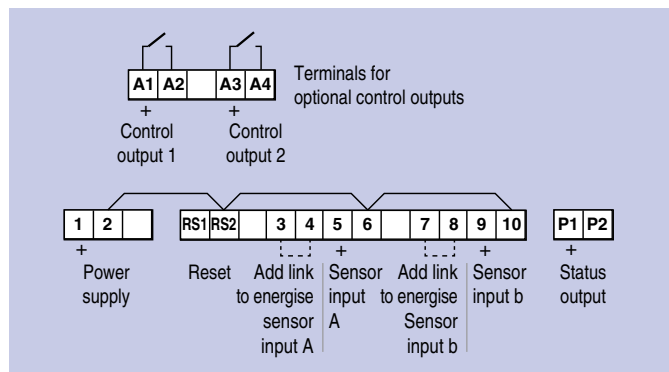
| A1 | A2 | | A3 | A4 |
|---|---|---|---|---|

Terminals for optional control outputs

+
Control output 1

+
Control output 2

| 1 | 2 | | RS1 | RS2 | | 3 | 4 | 5 | 6 | | 7 | 8 | 9 | 10 |
|---|---|---|---|---|---|---|---|---|---|---|---|---|---|---|

| P1 | P2 |
|---|---|

+
Power supply

Reset

Add link to energise sensor input A

+
Sensor input A

Add link to energise Sensor input b

+
Sensor input b

+
Status output